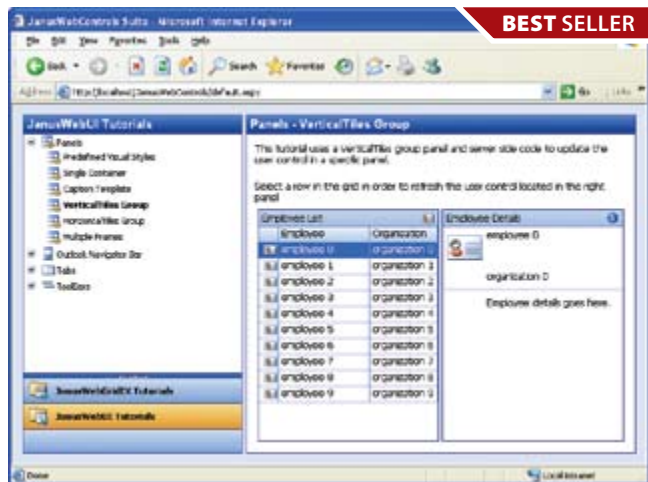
JanusWebControls Suite - Microsoft Internet Explorer

BEST SELLER

File Edit View Favorites Tools Help

Back Search Favorites

Address http://localhost/JanusWebControls/default.aspx

Go Links

JanusWebUI Tutorials

Panels
Predefined Visual Styles
Single Container
Caption Template
VerticalTiles Group
HorizontalTiles Group
Multiple Frames
Outlook Navigator Bar
Tabs
ToolBars

JanusWebGridEX Tutorials

JanusWebUI Tutorials

Panels - VerticalTiles Group

This tutorial uses a VerticalTiles group panel and server side code to update the user control in a specific panel.

Select a row in the grid in order to refresh the user control located in the right panel

Employee List

| Employee | Organization |
|---|---|
| employee 0 | organization 0 |
| employee 1 | organization 1 |
| employee 2 | organization 2 |
| employee 3 | organization 3 |
| employee 4 | organization 4 |
| employee 5 | organization 5 |
| employee 6 | organization 6 |
| employee 7 | organization 7 |
| employee 8 | organization 8 |
| employee 9 | organization 9 |

Employee Details

employee 0

organization 0

Employee details goes here.

Done

Local intranet